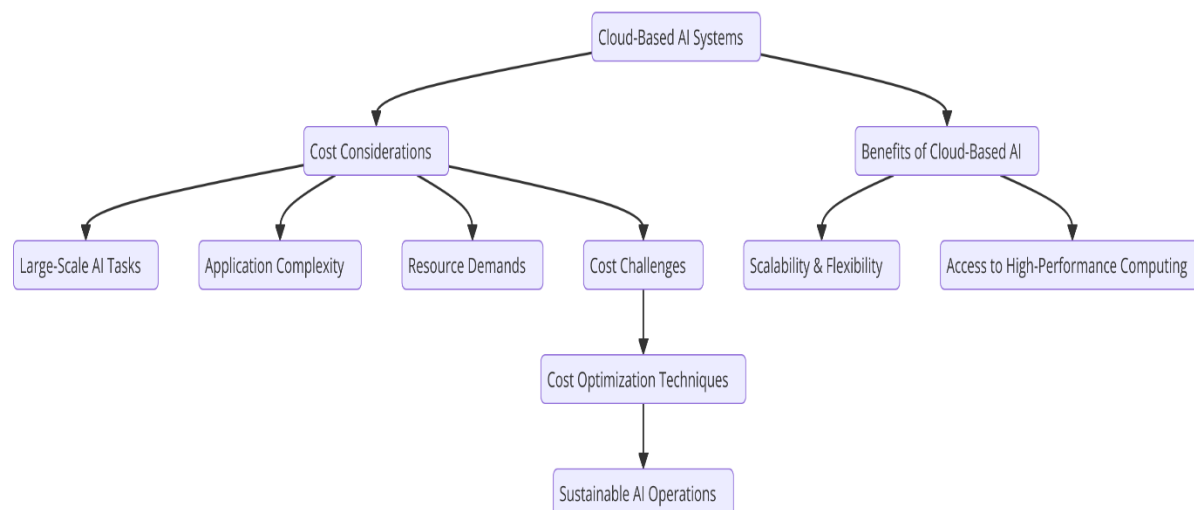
Cloud-Based AI Systems

Cost Considerations

Benefits of Cloud-Based AI

Large-Scale AI Tasks

Application Complexity

Resource Demands

Cost Challenges

Scalability & Flexibility

Access to High-Performance Computing

Cost Optimization Techniques

Sustainable AI Operations